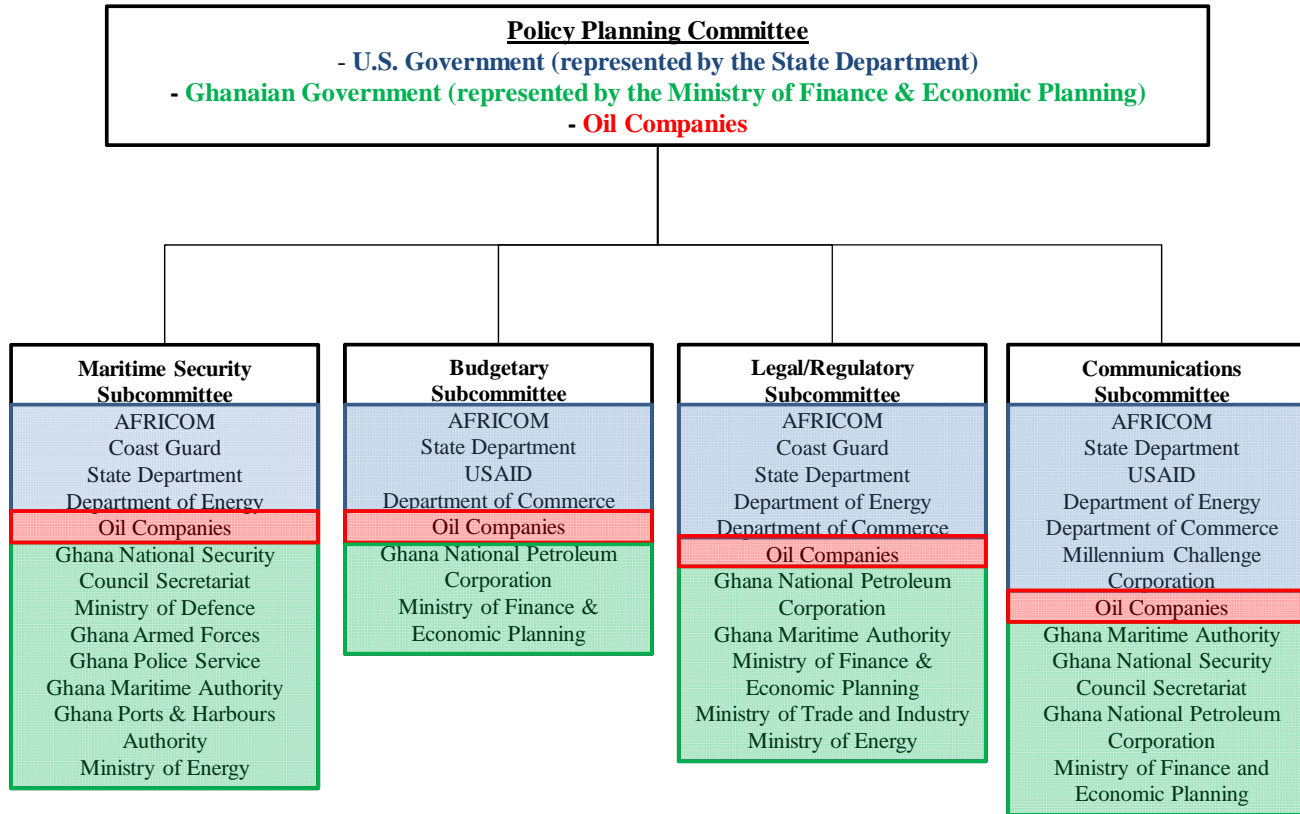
Policy Planning Committee
- U.S. Government (represented by the State Department)
- Ghanaian Government (represented by the Ministry of Finance & Economic Planning)
- Oil Companies

Maritime Security Subcommittee
AFRICOM
Coast Guard
State Department
Department of Energy
Oil Companies
Ghana National Security Council Secretariat
Ministry of Defence
Ghana Armed Forces
Ghana Police Service
Ghana Maritime Authority
Ghana Ports & Harbours Authority
Ministry of Energy

Budgetary Subcommittee
AFRICOM
State Department
USAID
Department of Commerce
Oil Companies
Ghana National Petroleum Corporation
Ministry of Finance & Economic Planning

Legal/Regulatory Subcommittee
AFRICOM
Coast Guard
State Department
Department of Energy
Department of Commerce
Oil Companies
Ghana National Petroleum Corporation
Ghana Maritime Authority
Ministry of Finance & Economic Planning
Ministry of Trade and Industry
Ministry of Energy

Communications Subcommittee
AFRICOM
State Department
USAID
Department of Energy
Department of Commerce
Millennium Challenge Corporation
Oil Companies
Ghana Maritime Authority
Ghana National Security Council Secretariat
Ghana National Petroleum Corporation
Ministry of Finance and Economic Planning